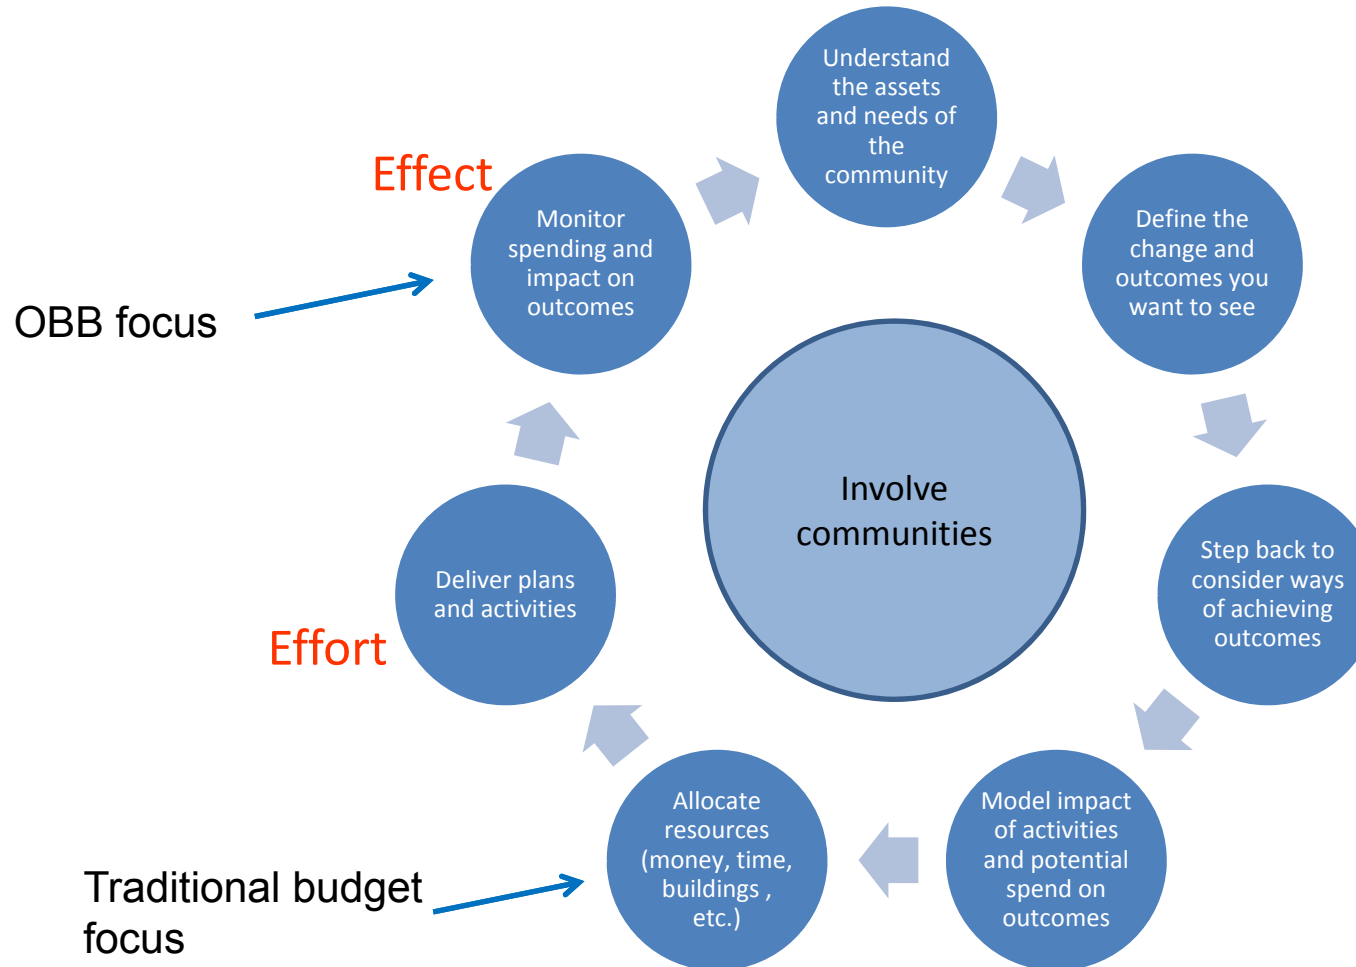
Understand the assets and needs of the community

Define the change and outcomes you want to see

Step back to consider ways of achieving outcomes

Model impact of activities and potential spend on outcomes

Allocate resources (money, time, buildings , etc.)

Deliver plans and activities

Monitor spending and impact on outcomes

Involve communities

Effect

Effort

OBB focus

Traditional budget focus